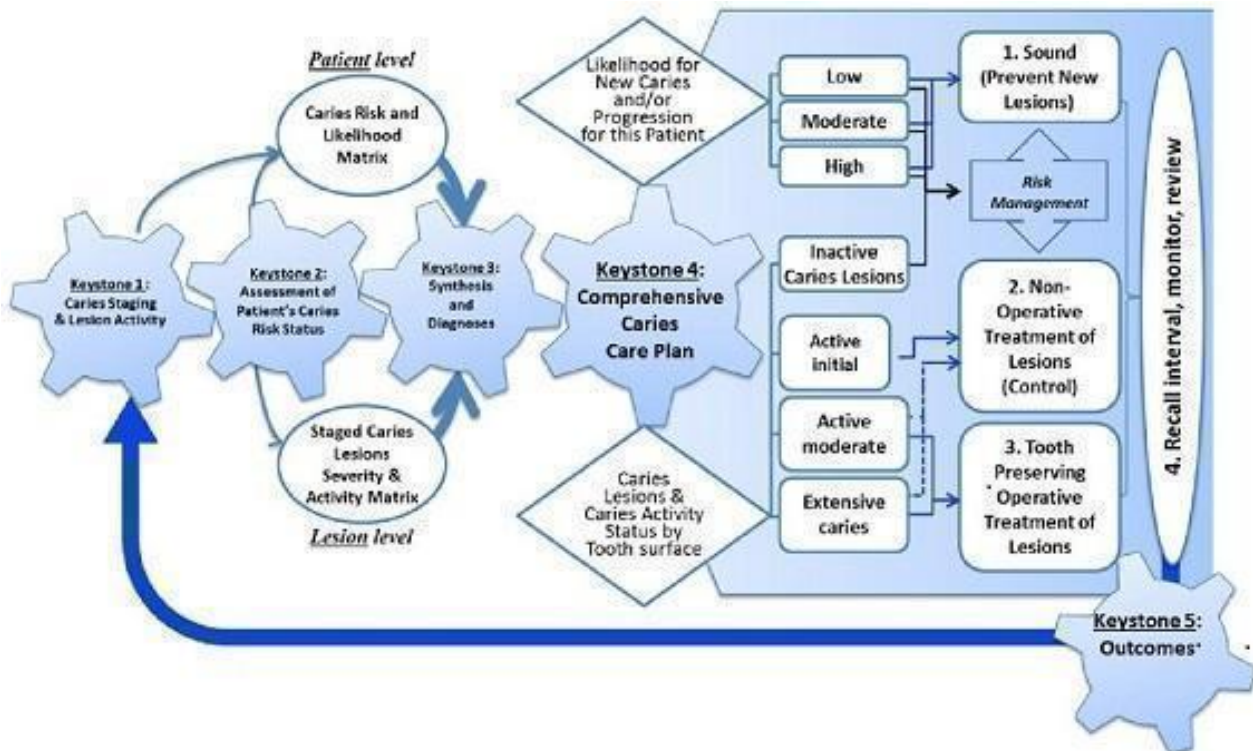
Patient level

Caries Risk and Likelihood Matrix

Keystone 1: Caries Staging & Lesion Activity

Keystone 2: Assessment of Patient's Caries Risk Status

Keystone 3: Synthesis and Diagnoses

Staged Caries Lesions Severity & Activity Matrix

Lesion level

Likelihood for New Caries and/or Progression for this Patient

Keystone 4: Comprehensive Caries Care Plan

Caries Lesions & Caries Activity Status by Tooth surface

Low

Moderate

High

Inactive Caries Lesions

Active initial

Active moderate

Extensive caries

1. Sound (Prevent New Lesions)

Risk Management

2. Non-Operative Treatment of Lesions (Control)

3. Tooth Preserving Operative Treatment of Lesions

4. Recall interval, monitor, review

Keystone 5: Outcomes